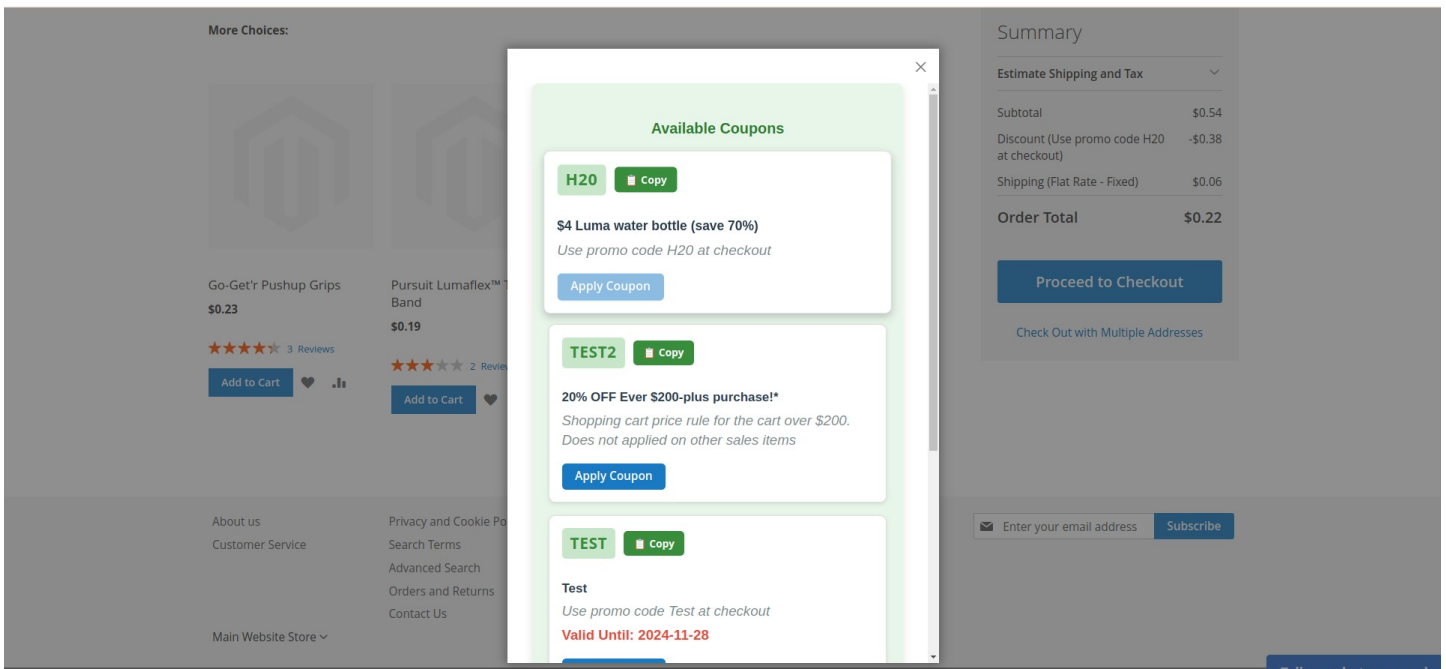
More Choices:

Go-Get'r Pushup Grips
$0.23
3 Reviews
Add to Cart

Pursuit Lumaflex™ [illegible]
Band
$0.19
2 Revie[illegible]
Add to Cart

Summary
Estimate Shipping and Tax
Subtotal $0.54
Discount (Use promo code H20 at checkout) -$0.38
Shipping (Flat Rate - Fixed) $0.06
Order Total $0.22
Proceed to Checkout
Check Out with Multiple Addresses

×

Available Coupons

H20
Copy
$4 Luma water bottle (save 70%)
Use promo code H20 at checkout
Apply Coupon

TEST2
Copy
20% OFF Ever $200-plus purchase!*
Shopping cart price rule for the cart over $200. Does not applied on other sales items
Apply Coupon

TEST
Copy
Test
Use promo code Test at checkout
Valid Until: 2024-11-28

About us
Customer Service
Privacy and Cookie Po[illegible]
Search Terms
Advanced Search
Orders and Returns
Contact Us
Main Website Store

Enter your email address
Subscribe